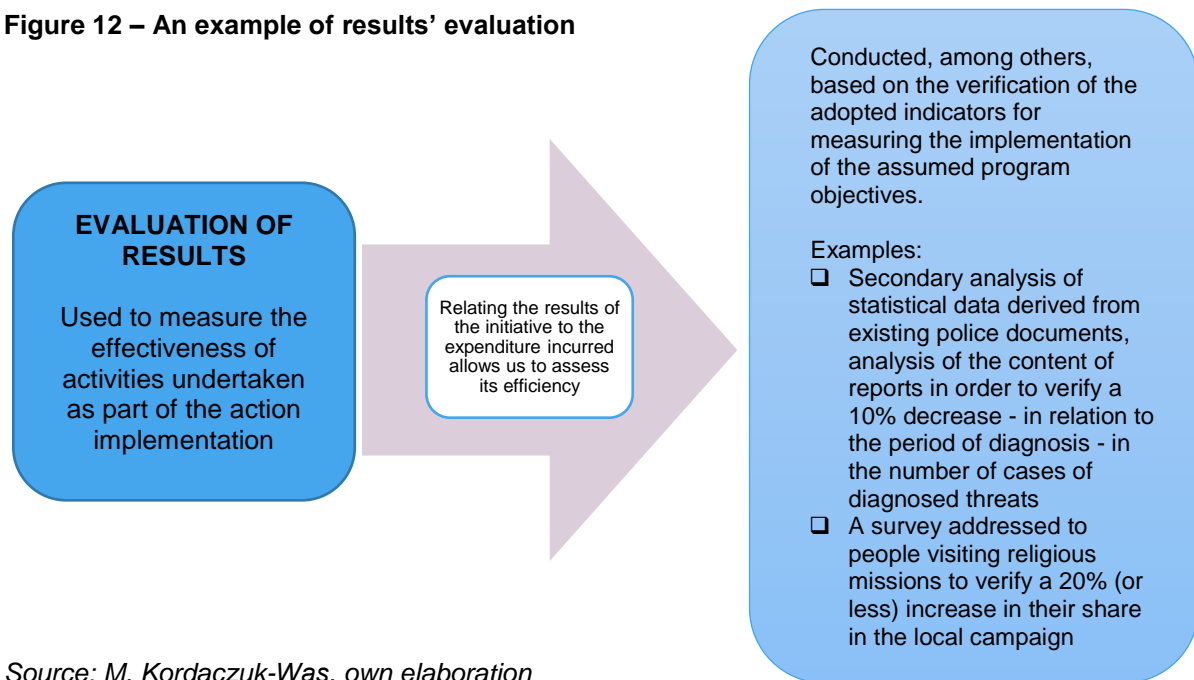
**Figure 12 – An example of results' evaluation**

**EVALUATION OF RESULTS**

Used to measure the effectiveness of activities undertaken as part of the action implementation

Relating the results of the initiative to the expenditure incurred allows us to assess its efficiency

Conducted, among others, based on the verification of the adopted indicators for measuring the implementation of the assumed program objectives.

Examples:
- ❑ Secondary analysis of statistical data derived from existing police documents, analysis of the content of reports in order to verify a 10% decrease - in relation to the period of diagnosis - in the number of cases of diagnosed threats
- ❑ A survey addressed to people visiting religious missions to verify a 20% (or less) increase in their share in the local campaign

*Source: M. Kordaczuk-Was, own elaboration*